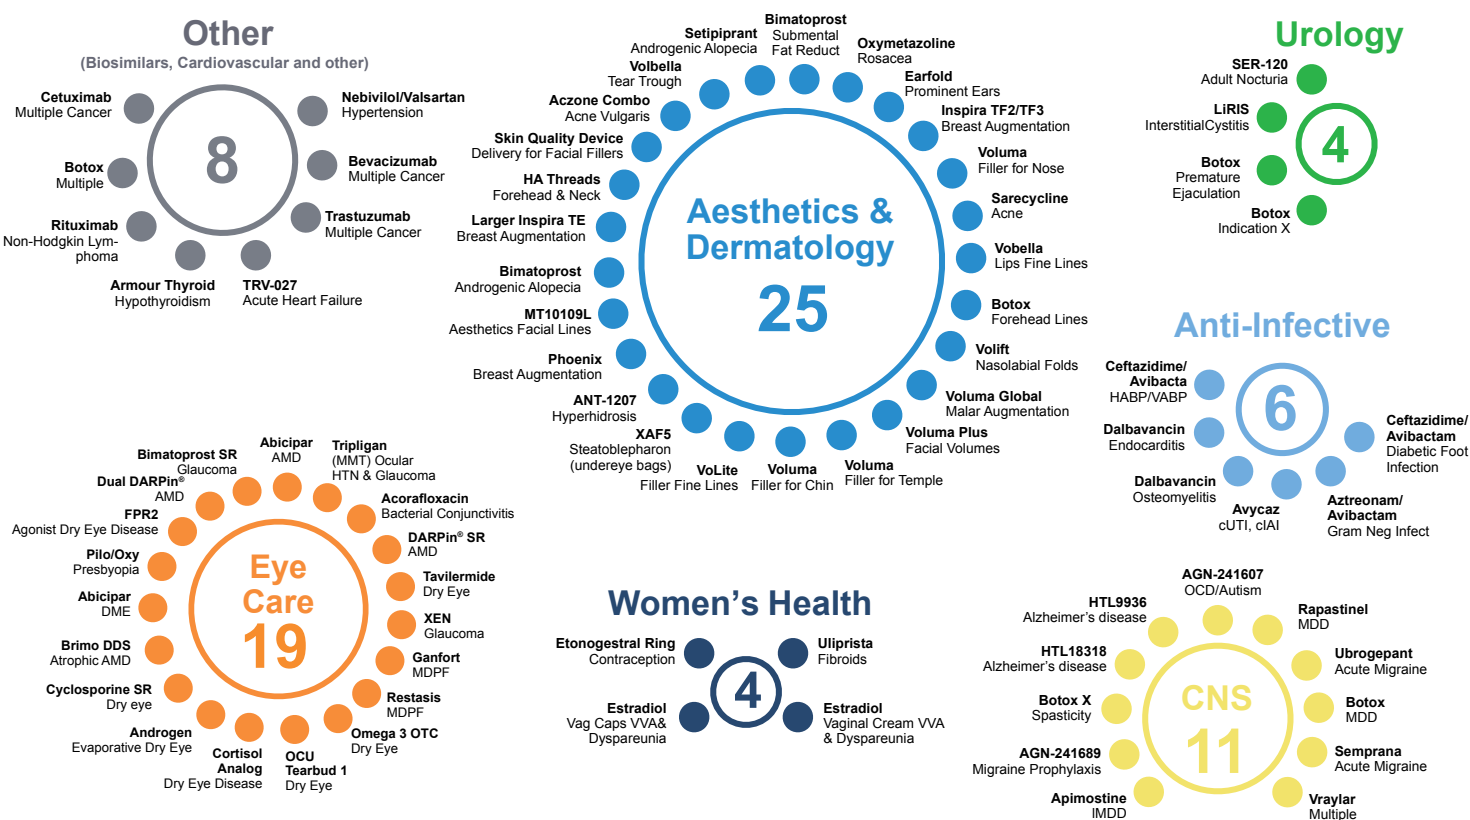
Other
(Biosimilars, Cardiovascular and other)

8

Cetuximab
Multiple Cancer

Botox
Multiple

Rituximab
Non-Hodgkin Lymphoma

Armour Thyroid
Hypothyroidism

TRV-027
Acute Heart Failure

Nebivilol/Valsartan
Hypertension

Bevacizumab
Multiple Cancer

Trastuzumab
Multiple Cancer

Aesthetics & Dermatology
25

Setipiprant
Androgenic Alopecia

Bimatoprost
Submental Fat Reduct

Oxymetazoline
Rosacea

Volbella
Tear Trough

Earfold
Prominent Ears

Aczone Combo
Acne Vulgaris

Inspira TF2/TF3
Breast Augmentation

Skin Quality Device
Delivery for Facial Fillers

Voluma
Filler for Nose

HA Threads
Forehead & Neck

Sarecycline
Acne

Larger Inspira TE
Breast Augmentation

Vobella
Lips Fine Lines

Bimatoprost
Androgenic Alopecia

Botox
Forehead Lines

MT10109L
Aesthetics Facial Lines

Volift
Nasolabial Folds

Phoenix
Breast Augmentation

Voluma Global
Malar Augmentation

ANT-1207
Hyperhidrosis

Voluma Plus
Facial Volumes

XAF5
Steatoblepharon (undereye bags)

VoLite
Filler Fine Lines

Voluma
Filler for Chin

Voluma
Filler for Temple

Urology
4

SER-120
Adult Nocturia

LiRIS
InterstitialCystitis

Botox
Premature Ejaculation

Botox
Indication X

Anti-Infective
6

Ceftazidime/ Avibacta
HABP/VABP

Dalbavancin
Endocarditis

Dalbavancin
Osteomyelitis

Avycaz
cUTI, cIAI

Ceftazidime/ Avibactam
Diabetic Foot Infection

Aztreonam/ Avibactam
Gram Neg Infect

Eye Care
19

Bimatoprost SR
Glaucoma

Abicipar
AMD

Tripligan
(MMT) Ocular HTN & Glaucoma

Dual DARPin®
AMD

Acorafloxacin
Bacterial Conjunctivitis

FPR2
Agonist Dry Eye Disease

DARPin® SR
AMD

Pilo/Oxy
Presbyopia

Tavilermide
Dry Eye

Abicipar
DME

XEN
Glaucoma

Brimo DDS
Atrophic AMD

Ganfort
MDPF

Cyclosporine SR
Dry eye

Restasis
MDPF

Androgen
Evaporative Dry Eye

Omega 3 OTC
Dry Eye

Cortisol Analog
Dry Eye Disease

OCU Tearbud 1
Dry Eye

Women's Health
4

Etonogestral Ring
Contraception

Ulipristal
Fibroids

Estradiol
Vag Caps VVA& Dyspareunia

Estradiol
Vaginal Cream VVA & Dyspareunia

CNS
11

AGN-241607
OCD/Autism

HTL9936
Alzheimer's disease

Rapastinel
MDD

HTL18318
Alzheimer's disease

Ubrogepant
Acute Migraine

Botox X
Spasticity

Botox
MDD

AGN-241689
Migraine Prophylaxis

Semprana
Acute Migraine

Apimostine
IMDD

Vraylar
Multiple